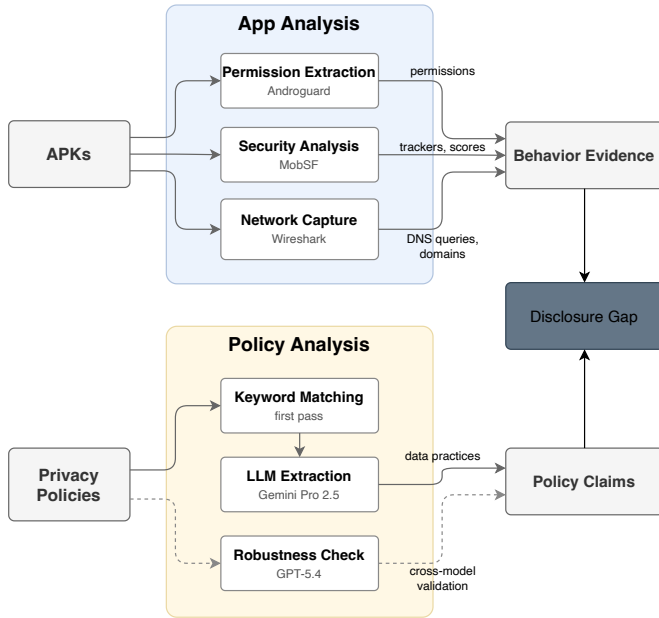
App Analysis

APKs

Permission Extraction
Androguard

permissions

Security Analysis
MobSF

trackers, scores

Network Capture
Wireshark

DNS queries, domains

Behavior Evidence

Disclosure Gap

Policy Analysis

Privacy Policies

Keyword Matching
first pass

LLM Extraction
Gemini Pro 2.5

data practices

Robustness Check
GPT-5.4

cross-model validation

Policy Claims